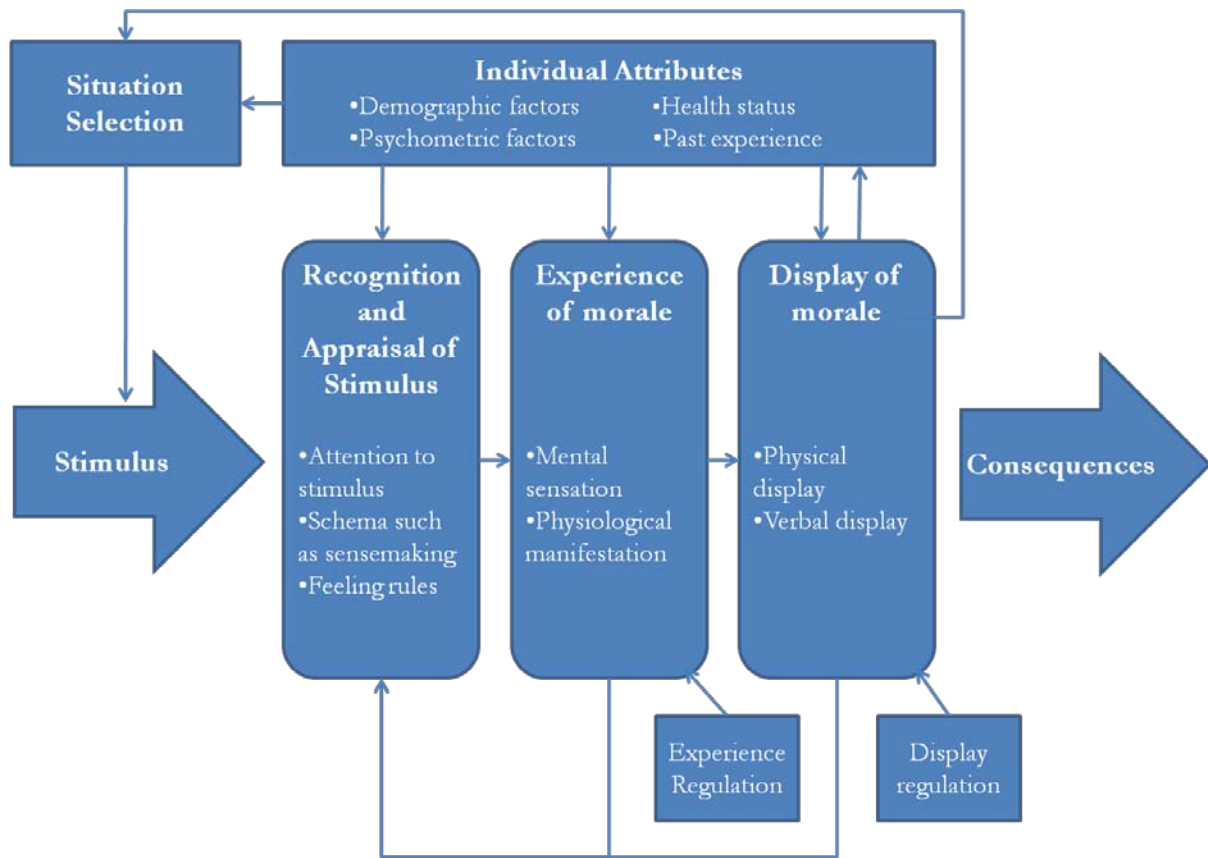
Situation Selection

Individual Attributes
•Demographic factors
•Psychometric factors
•Health status
•Past experience

Stimulus

Recognition and Appraisal of Stimulus

•Attention to stimulus
•Schema such as sensemaking
•Feeling rules

Experience of morale

•Mental sensation
•Physiological manifestation

Display of morale

•Physical display
•Verbal display

Consequences

Experience Regulation

Display regulation